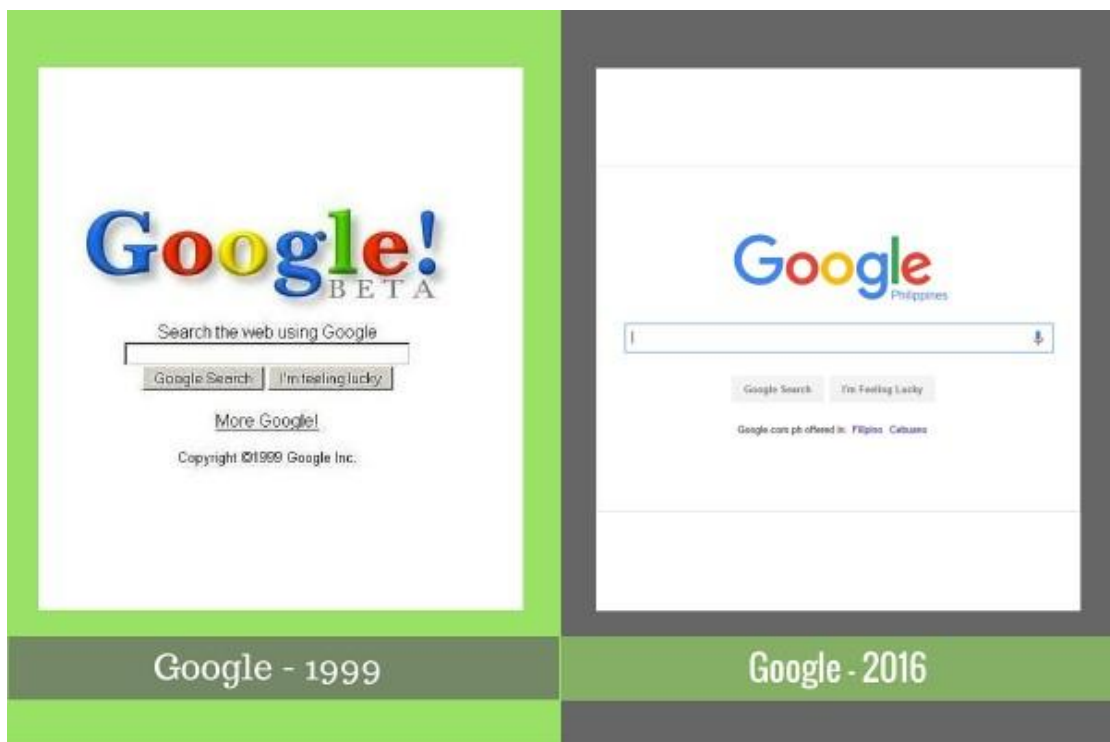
Google!
BETA

Search the web using Google

Google Search | I'm feeling lucky

More Google!

Copyright ©1999 Google Inc.

Google - 1999

Google
Philippines

Google Search | I'm Feeling Lucky

Google.com.ph offered in: Filipino Cebuano

Google - 2016